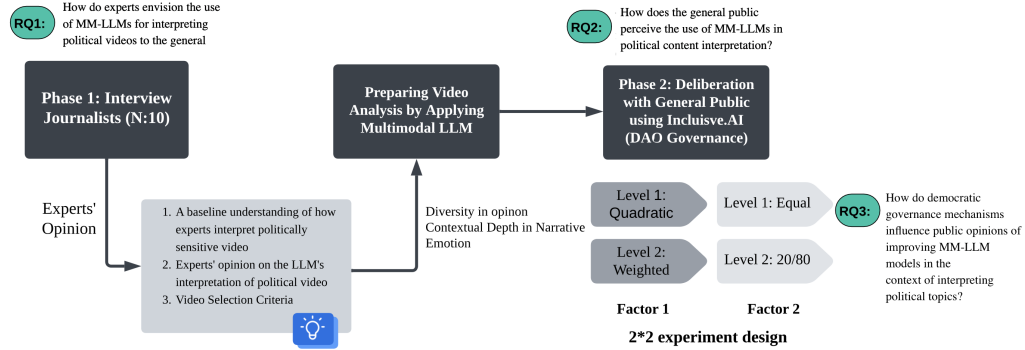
RQ1: How do experts envision the use of MM-LLMs for interpreting political videos to the general

Phase 1: Interview Journalists (N:10)

Experts' Opinion

1. A baseline understanding of how experts interpret politically sensitive video
2. Experts' opinion on the LLM's interpretation of political video
3. Video Selection Criteria

Preparing Video Analysis by Applying Multimodal LLM

Diversity in opinon
Contextual Depth in Narrative
Emotion

RQ2: How does the general public perceive the use of MM-LLMs in political content interpretation?

Phase 2: Deliberation with General Public using Incluisve.AI (DAO Governance)

Level 1: Quadratic

Level 1: Equal

Level 2: Weighted

Level 2: 20/80

RQ3: How do democratic governance mechanisms influence public opinions of improving MM-LLM models in the context of interpreting political topics?

Factor 1

Factor 2

2*2 experiment design